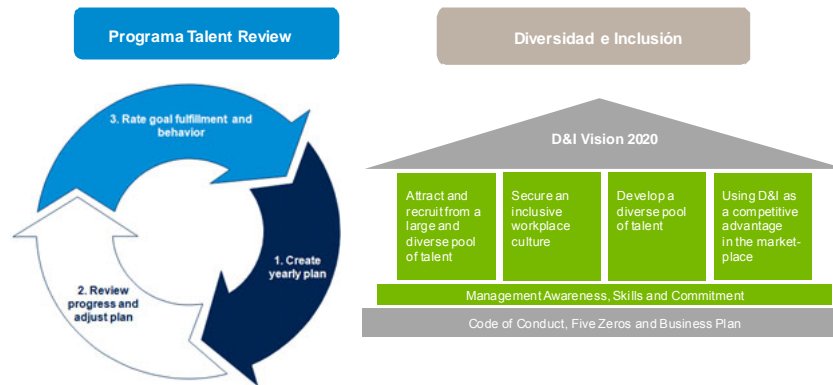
Programa Talent Review

3. Rate goal fulfillment and behavior

1. Create yearly plan

2. Review progress and adjust plan

Diversidad e Inclusión

D&I Vision 2020

Attract and recruit from a large and diverse pool of talent

Secure an inclusive workplace culture

Develop a diverse pool of talent

Using D&I as a competitive advantage in the market-place

Management Awareness, Skills and Commitment

Code of Conduct, Five Zeros and Business Plan